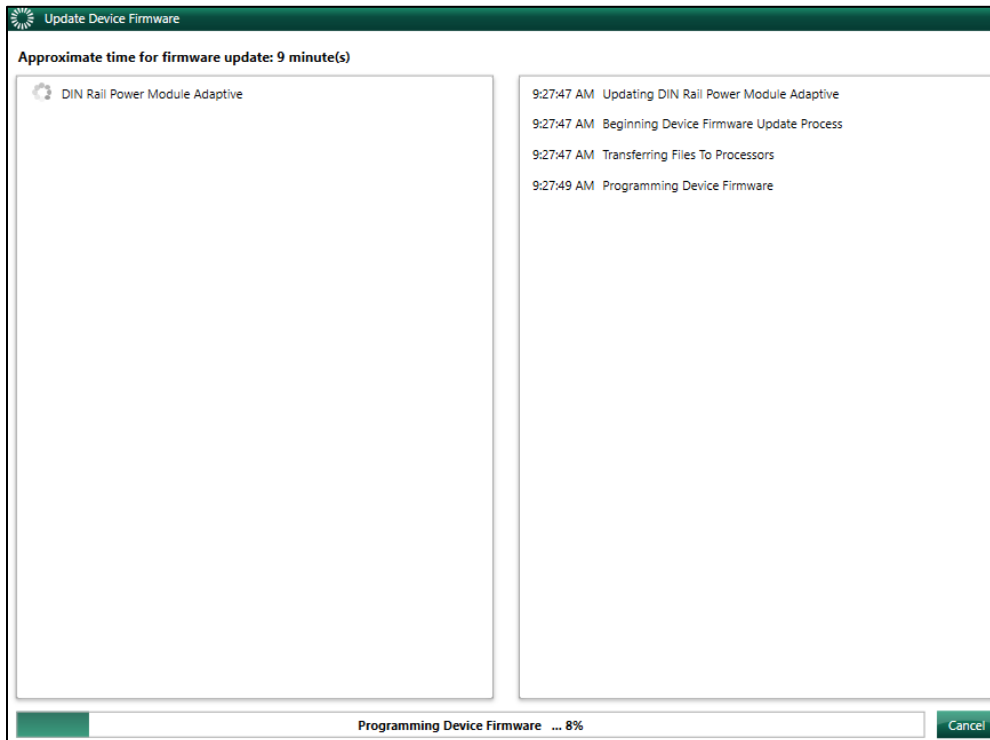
Update Device Firmware

Approximate time for firmware update: 9 minute(s)

DIN Rail Power Module Adaptive

9:27:47 AM Updating DIN Rail Power Module Adaptive

9:27:47 AM Beginning Device Firmware Update Process

9:27:47 AM Transferring Files To Processors

9:27:49 AM Programming Device Firmware

Programming Device Firmware ... 8%

Cancel